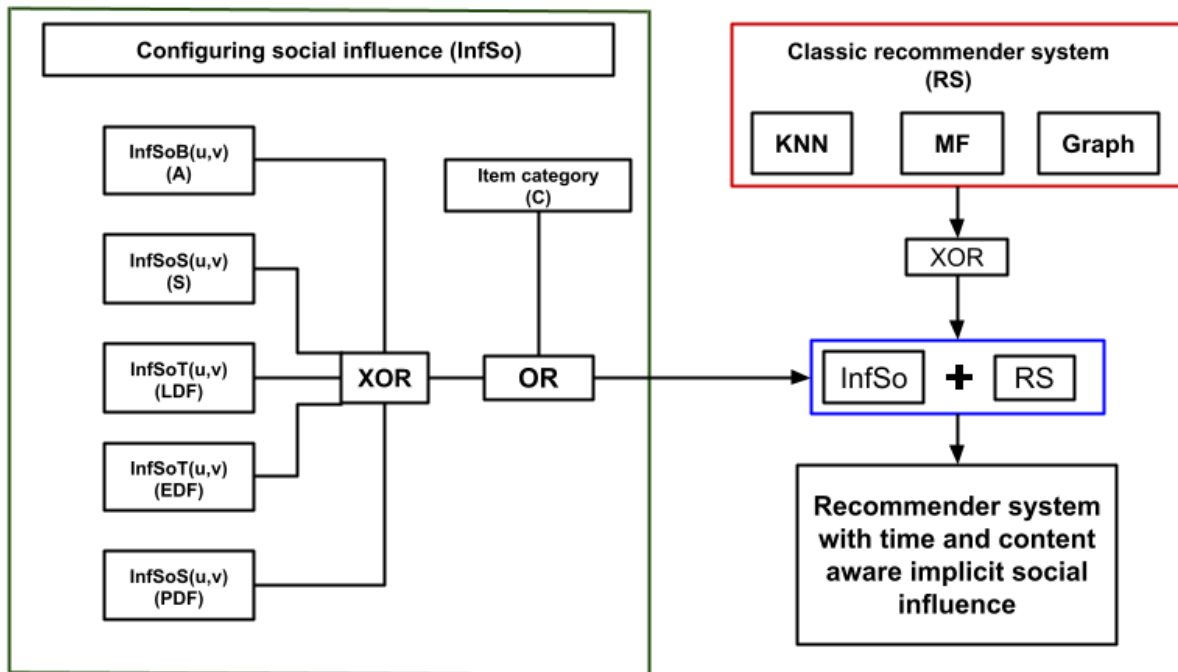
Configuring social influence (InfSo)

InfSoB(u,v)
(A)

InfSoS(u,v)
(S)

InfSoT(u,v)
(LDF)

InfSoT(u,v)
(EDF)

InfSoS(u,v)
(PDF)

XOR

Item category
(C)

OR

Classic recommender system
(RS)

KNN

MF

Graph

XOR

InfSo

+

RS

Recommender system with time and content aware implicit social influence